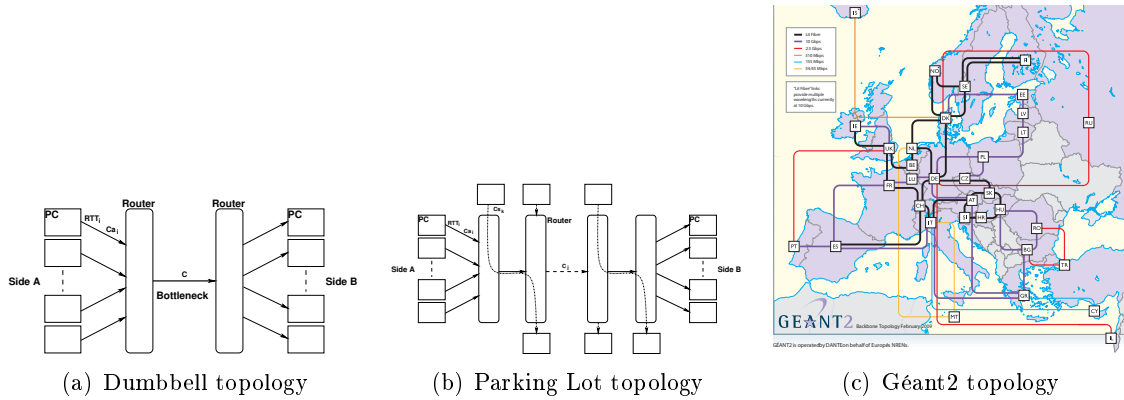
PC

RTT$_i$

Ca$_i$

Router

Router

PC

C

Side A

Bottleneck

Side B

(a) Dumbbell topology

PC

RTT$_i$

Ca$_i$

Ca$_k$

Router

C$_L$

PC

Side A

Side B

(b) Parking Lot topology

IS

NO

FI

SE

EE

LV

DK

LT

RU

IE

UK

NL

PL

BE

DE

LU

CZ

FR

SK

AT

CH

HU

SI

HR

IT

RO

PT

ES

BG

TR

GR

MT

CY

IL

GÉANT2

Backbone Topology February 2009

GÉANT2 is operated by DANTE on behalf of Europe's NRENs.

(c) Géant2 topology